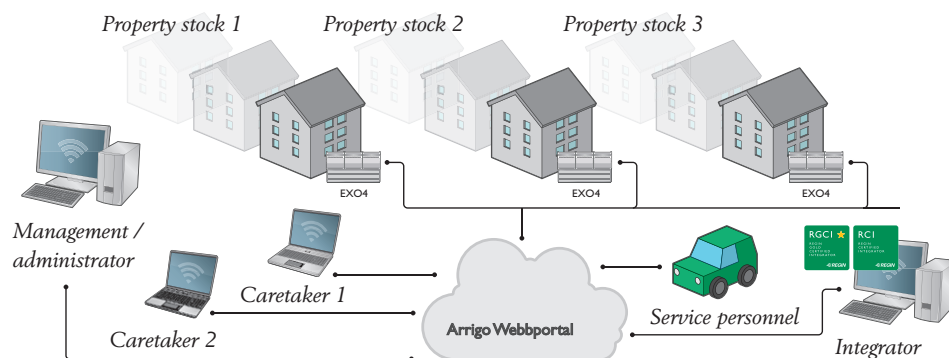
Property stock 1

Property stock 2

Property stock 3

EXO4

EXO4

EXO4

Management / administrator

Caretaker 1

Caretaker 2

Arrigo Webbportal

Service personnel

RGCI

REGIN GOLD CERTIFIED INTEGRATOR

REGIN

RCI

REGIN CERTIFIED INTEGRATOR

REGIN

Integrator